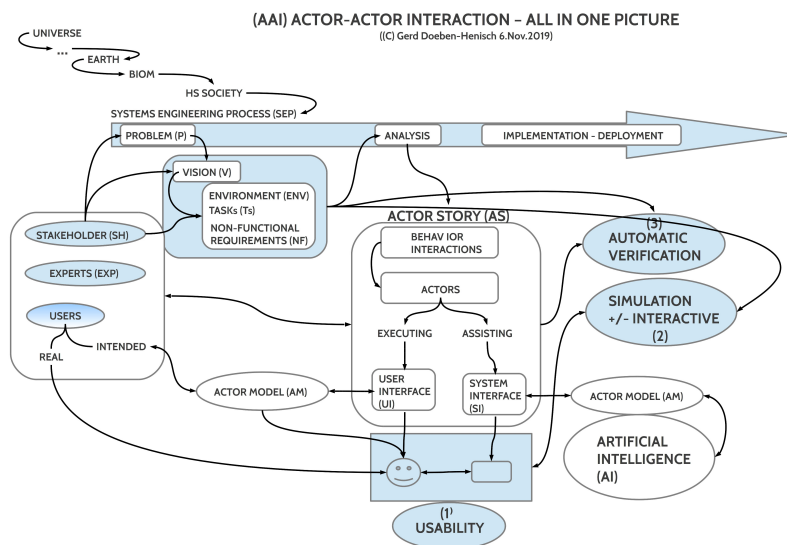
(AAI) ACTOR-ACTOR INTERACTION – ALL IN ONE PICTURE
((C) Gerd Doeben-Henisch 6.Nov.2019)

UNIVERSE
...
EARTH
BIOM
HS SOCIETY
SYSTEMS ENGINEERING PROCESS (SEP)

PROBLEM (P)
ANALYSIS
IMPLEMENTATION - DEPLOYMENT

VISION (V)
ENVIRONMENT (ENV)
TASKs (Ts)
NON-FUNCTIONAL REQUIREMENTS (NF)

STAKEHOLDER (SH)
EXPERTS (EXP)
USERS
INTENDED
REAL

ACTOR STORY (AS)
BEHAV IOR INTERACTIONS
ACTORS
EXECUTING
ASSISTING
USER INTERFACE (UI)
SYSTEM INTERFACE (SI)

(3) AUTOMATIC VERIFICATION
SIMULATION +/- INTERACTIVE (2)

ACTOR MODEL (AM)
ACTOR MODEL (AM)
ARTIFICIAL INTELLIGENCE (AI)

(1) USABILITY